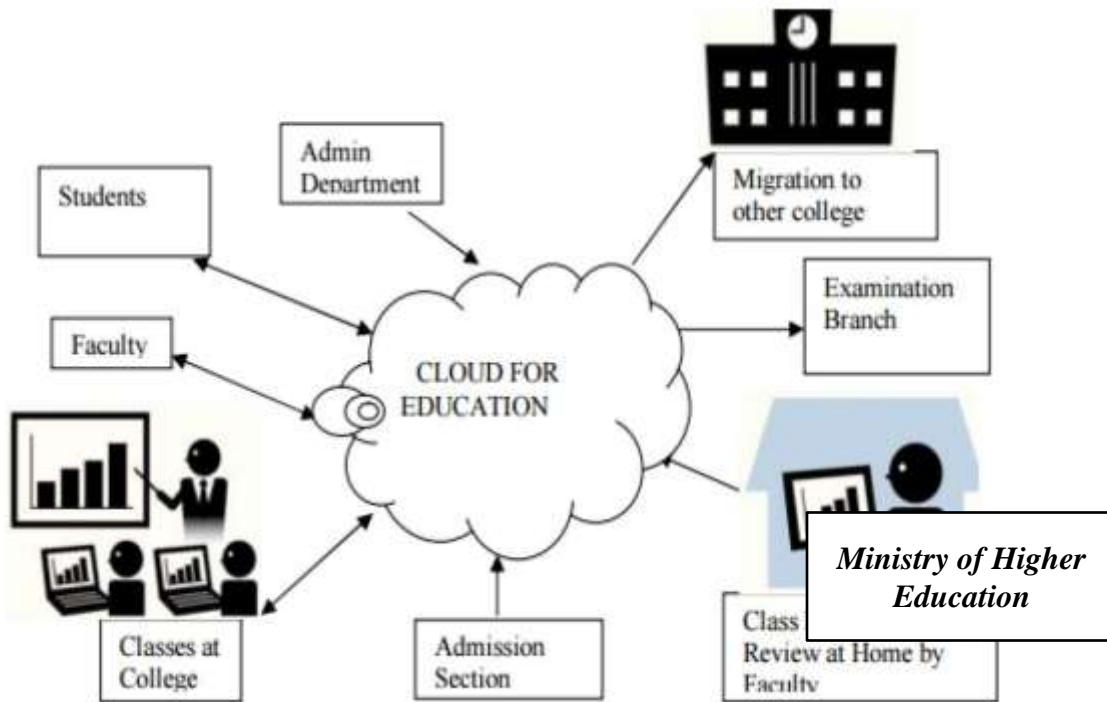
Admin Department

Students

Migration to other college

Examination Branch

Faculty

CLOUD FOR EDUCATION

Ministry of Higher Education

Class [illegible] Review at Home by Faculty

Classes at College

Admission Section